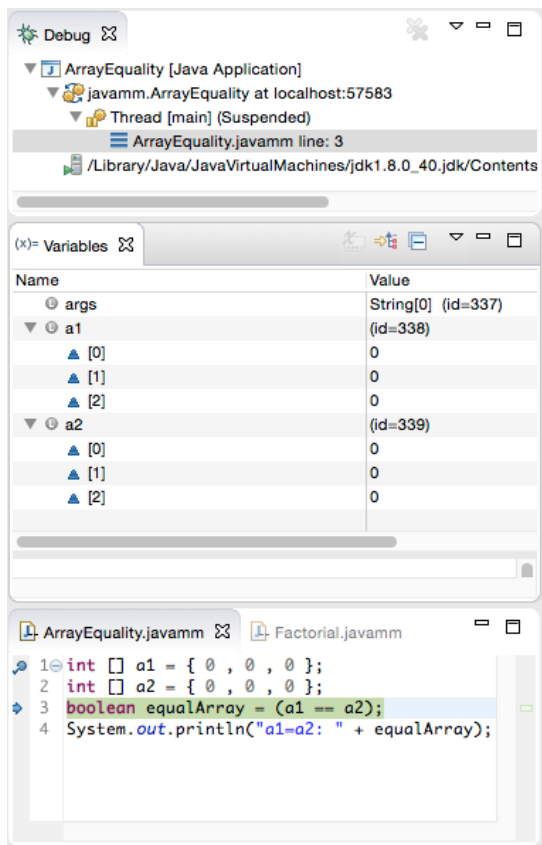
Debug

ArrayEquality [Java Application]
javamm.ArrayEquality at localhost:57583
Thread [main] (Suspended)
ArrayEquality.javamm line: 3
/Library/Java/JavaVirtualMachines/jdk1.8.0_40.jdk/Contents

(x)= Variables

| Name | Value |
|---|---|
| args | String[0] (id=337) |
| a1 | (id=338) |
| [0] | 0 |
| [1] | 0 |
| [2] | 0 |
| a2 | (id=339) |
| [0] | 0 |
| [1] | 0 |
| [2] | 0 |

ArrayEquality.javamm
Factorial.javamm

1 int [] a1 = { 0 , 0 , 0 };
2 int [] a2 = { 0 , 0 , 0 };
3 boolean equalArray = (a1 == a2);
4 System.out.println("a1=a2: " + equalArray);